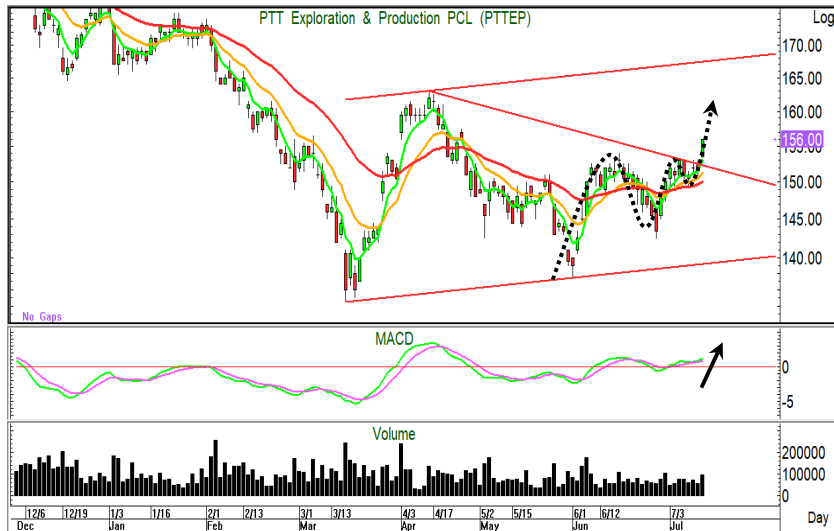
PTT Exploration & Production PCL (PTTEP)

Log

170.00
165.00
160.00
156.00
150.00
145.00
140.00

No Gaps

MACD

0
-5

Volume

200000
100000
0

12/6 12/19 1/3 1/16 2/1 2/13 3/1 3/13 4/3 4/17 5/2 5/15 6/1 6/12 7/3

Dec Jan Feb Mar Apr May Jun Jul

Day